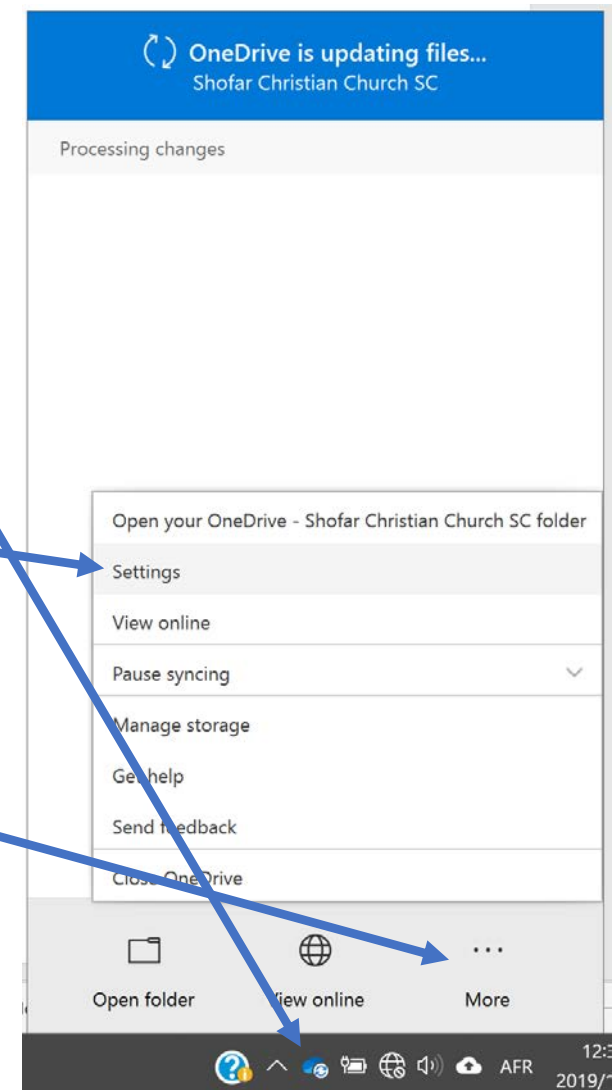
OneDrive is updating files...
Shofar Christian Church SC

Processing changes

Open your OneDrive - Shofar Christian Church SC folder

Settings

View online

Pause syncing

Manage storage

Get help

Send feedback

Close OneDrive

Open folder

View online

More

AFR

12:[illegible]
2019/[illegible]